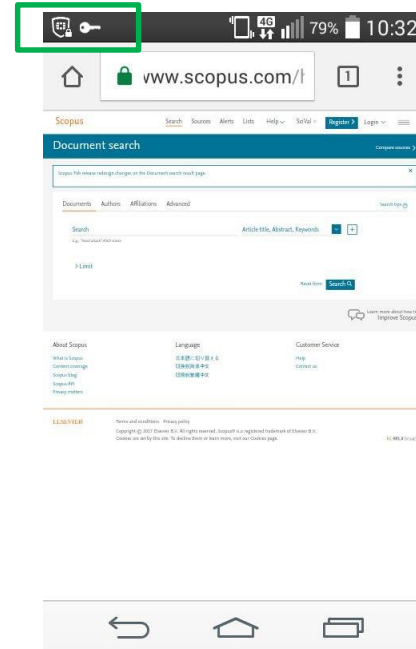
4G 79% 10:32

www.scopus.com/

1

Scopus

Search Sources Alerts Lists Help SciVal Register Login

Document search

Compare sources

Scopus Feb release redesign changes on the Document search result page.

Documents Authors Affiliations Advanced

Search tips

Search

Article title, Abstract, Keywords

E.g., "heat shock" AND stress

> Limit

Reset form Search

Learn more about how to improve Scopus

About Scopus

What is Scopus
Content coverage
Scopus blog
Scopus API
Privacy matters

Language

日本語に切り替える
切换到简体中文
切換到繁體中文

Customer Service

Help
Contact us

ELSEVIER

Terms and conditions Privacy policy

Copyright © 2017 Elsevier B.V. All rights reserved. Scopus® is a registered trademark of Elsevier B.V.
Cookies are set by this site. To decline them or learn more, visit our Cookies page.

RELX Group